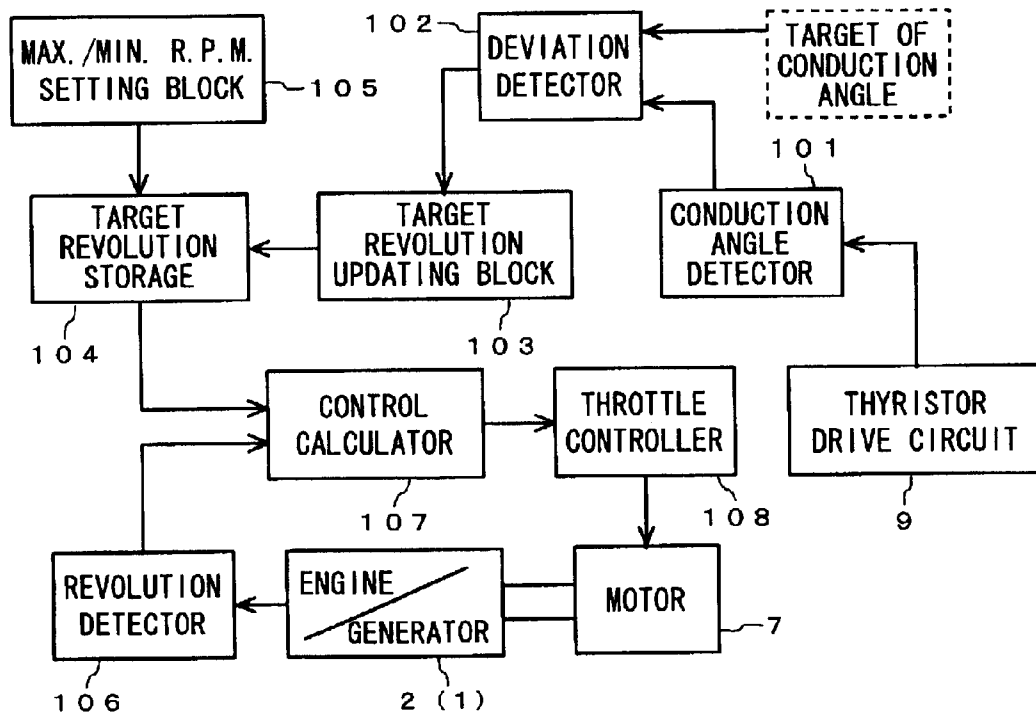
MAX./MIN. R.P.M. SETTING BLOCK
105
102
DEVIATION DETECTOR
TARGET OF CONDUCTION ANGLE
101
TARGET REVOLUTION STORAGE
TARGET REVOLUTION UPDATING BLOCK
CONDUCTION ANGLE DETECTOR
104
103
CONTROL CALCULATOR
THROTTLE CONTROLLER
THYRISTOR DRIVE CIRCUIT
107
108
9
REVOLUTION DETECTOR
ENGINE
GENERATOR
MOTOR
7
106
2 (1)